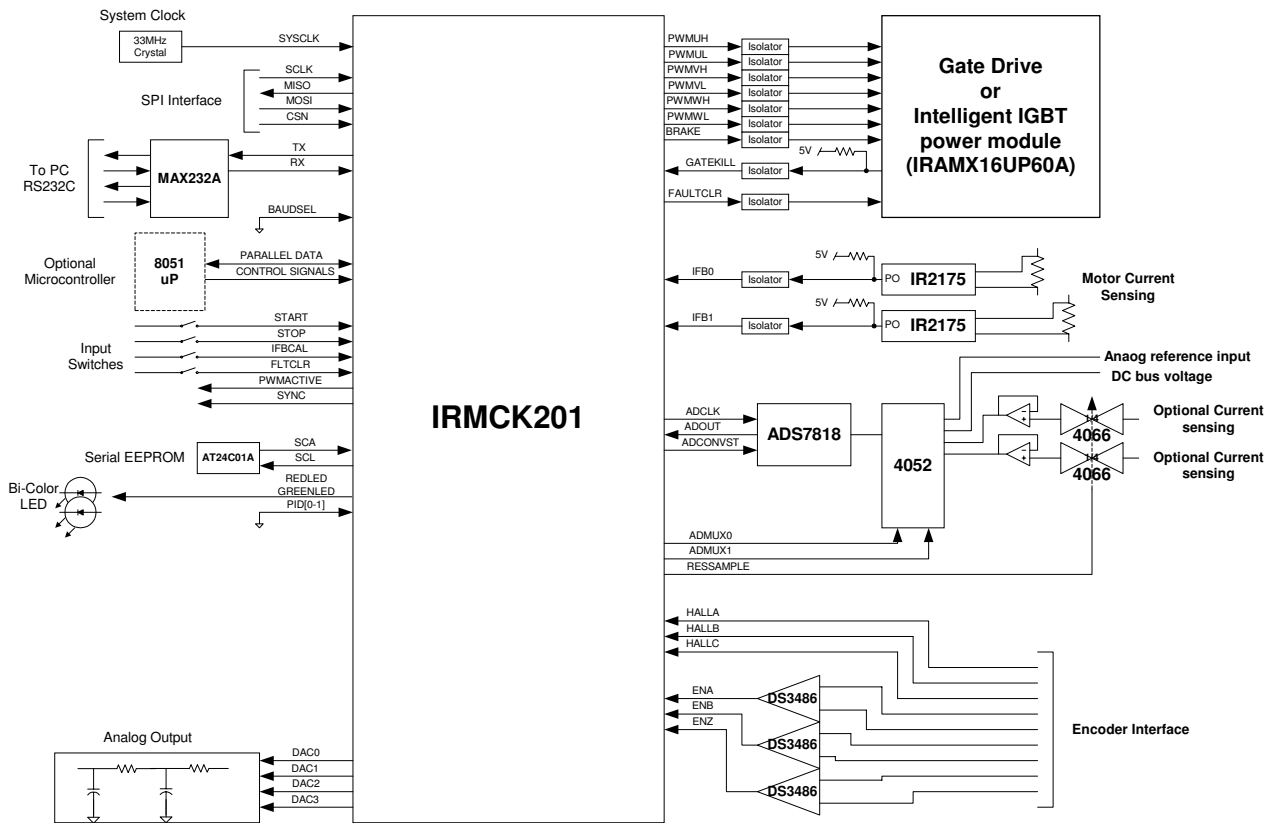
System Clock

33MHz Crystal

SYSCLK

SPI Interface

SCLK
MISO
MOSI
CSN

To PC RS232C

MAX232A

TX
RX

BAUDSEL

Optional Microcontroller

8051 uP

PARALLEL DATA
CONTROL SIGNALS

Input Switches

START
STOP
IFBCAL
FLTCLR
PWMACTIVE
SYNC

IRMCK201

Serial EEPROM

AT24C01A

SCA
SCL

Bi-Color LED

REDLED
GREENLED
PID[0-1]

Analog Output

DAC0
DAC1
DAC2
DAC3

PWMUH
PWMUL
PWMVH
PWMVL
PWMWH
PWMWL
BRAKE

Isolator
Isolator
Isolator
Isolator
Isolator
Isolator
Isolator

Gate Drive or Intelligent IGBT power module (IRAMX16UP60A)

5V

GATEKILL

Isolator

FAULTCLR

Isolator

5V

IFB0

Isolator

PO IR2175

Motor Current Sensing

5V

IFB1

Isolator

PO IR2175

Anaog reference input

DC bus voltage

ADCLK
ADOUT
ADCONVST

ADS7818

4052

4066

Optional Current sensing

4066

Optional Current sensing

ADMUX0
ADMUX1
RESSAMPLE

HALLA
HALLB
HALLC

ENA
ENB
ENZ

DS3486
DS3486
DS3486

Encoder Interface